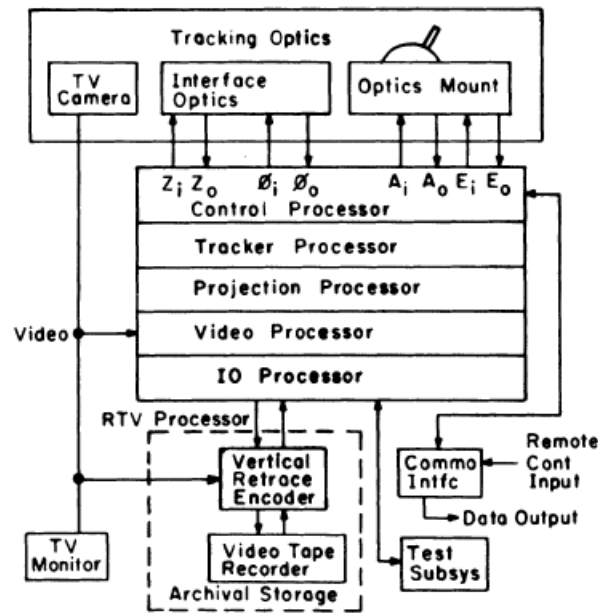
Tracking Optics

TV Camera

Interface Optics

Optics Mount

$Z_i$ $Z_o$ $\emptyset_i$ $\emptyset_o$ $A_i$ $A_o$ $E_i$ $E_o$

Control Processor

Tracker Processor

Projection Processor

Video

Video Processor

IO Processor

RTV Processor

Vertical Retrace Encoder

Video Tape Recorder

Archival Storage

TV Monitor

Commo Intfc

Remote Cont Input

Data Output

Test Subsys